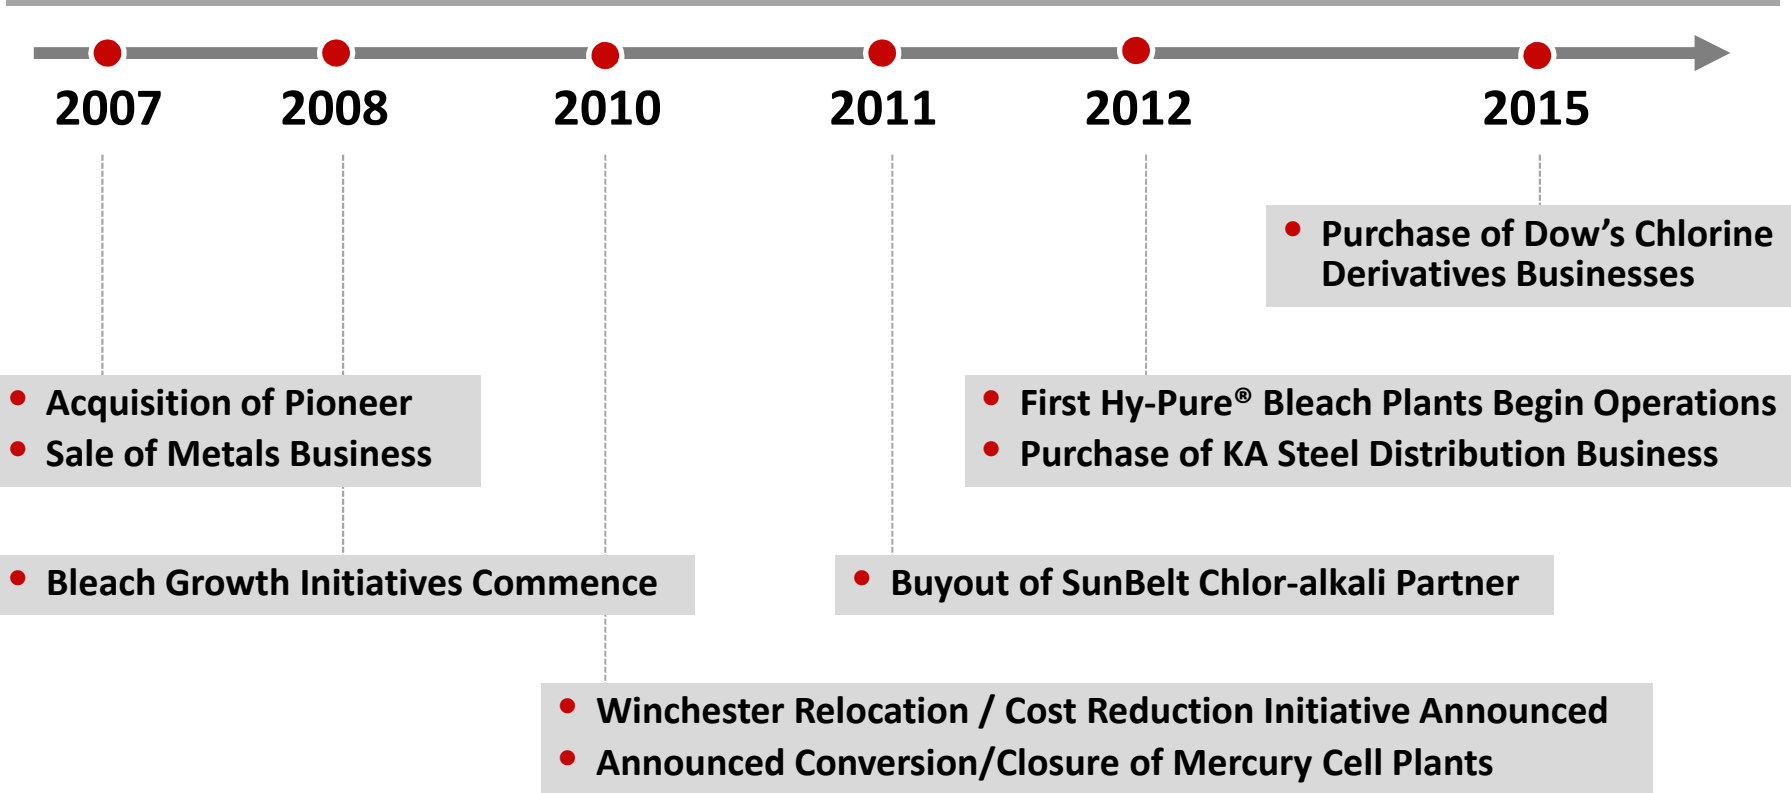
2007 2008 2010 2011 2012 2015

- Purchase of Dow’s Chlorine Derivatives Businesses

- Acquisition of Pioneer
- Sale of Metals Business

- First Hy-Pure® Bleach Plants Begin Operations
- Purchase of KA Steel Distribution Business

- Bleach Growth Initiatives Commence

- Buyout of SunBelt Chlor-alkali Partner

- Winchester Relocation / Cost Reduction Initiative Announced
- Announced Conversion/Closure of Mercury Cell Plants